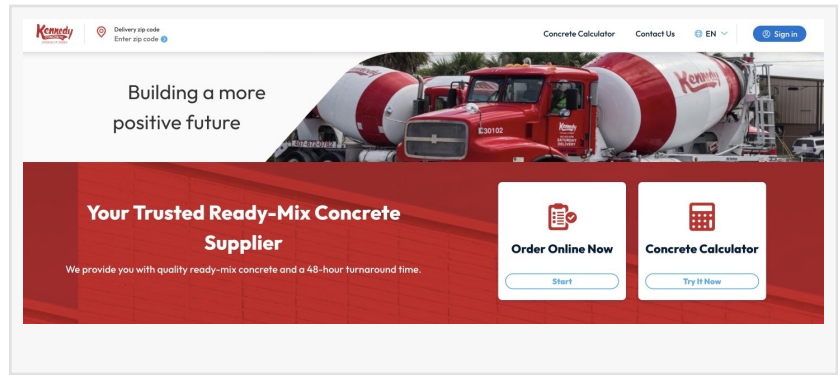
Kennedy

Delivery zip code
Enter zip code

Concrete Calculator
Contact Us
EN
Sign in

Building a more positive future

Kennedy

C30102

Your Trusted Ready-Mix Concrete Supplier

We provide you with quality ready-mix concrete and a 48-hour turnaround time.

Order Online Now
Start

Concrete Calculator
Try It Now